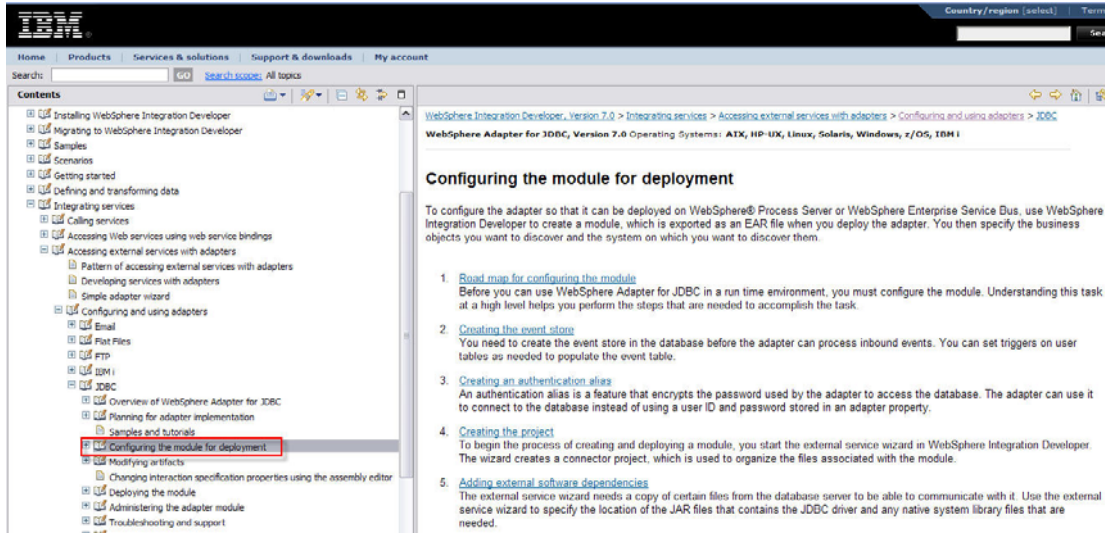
IBM.

Country/region [select] | Term

Sea

Home | Products | Services & solutions | Support & downloads | My account

Search: GO Search scope: All topics

Contents

Installing WebSphere Integration Developer
Migrating to WebSphere Integration Developer
Samples
Scenarios
Getting started
Defining and transforming data
Integrating services
Calling services
Accessing Web services using web service bindings
Accessing external services with adapters
Pattern of accessing external services with adapters
Developing services with adapters
Simple adapter wizard
Configuring and using adapters
Email
Flat Files
FTP
IBM i
JDBC
Overview of WebSphere Adapter for JDBC
Planning for adapter implementation
Samples and tutorials
Configuring the module for deployment
Modifying artifacts
Changing interaction specification properties using the assembly editor
Deploying the module
Administering the adapter module
Troubleshooting and support

WebSphere Integration Developer, Version 7.0 > Integrating services > Accessing external services with adapters > Configuring and using adapters > JDBC

WebSphere Adapter for JDBC, Version 7.0 Operating Systems: AIX, HP-UX, Linux, Solaris, Windows, z/OS, IBM i

Configuring the module for deployment

To configure the adapter so that it can be deployed on WebSphere® Process Server or WebSphere Enterprise Service Bus, use WebSphere Integration Developer to create a module, which is exported as an EAR file when you deploy the adapter. You then specify the business objects you want to discover and the system on which you want to discover them.

1. Road map for configuring the module
Before you can use WebSphere Adapter for JDBC in a run time environment, you must configure the module. Understanding this task at a high level helps you perform the steps that are needed to accomplish the task.

2. Creating the event store
You need to create the event store in the database before the adapter can process inbound events. You can set triggers on user tables as needed to populate the event table.

3. Creating an authentication alias
An authentication alias is a feature that encrypts the password used by the adapter to access the database. The adapter can use it to connect to the database instead of using a user ID and password stored in an adapter property.

4. Creating the project
To begin the process of creating and deploying a module, you start the external service wizard in WebSphere Integration Developer. The wizard creates a connector project, which is used to organize the files associated with the module.

5. Adding external software dependencies
The external service wizard needs a copy of certain files from the database server to be able to communicate with it. Use the external service wizard to specify the location of the JAR files that contains the JDBC driver and any native system library files that are needed.